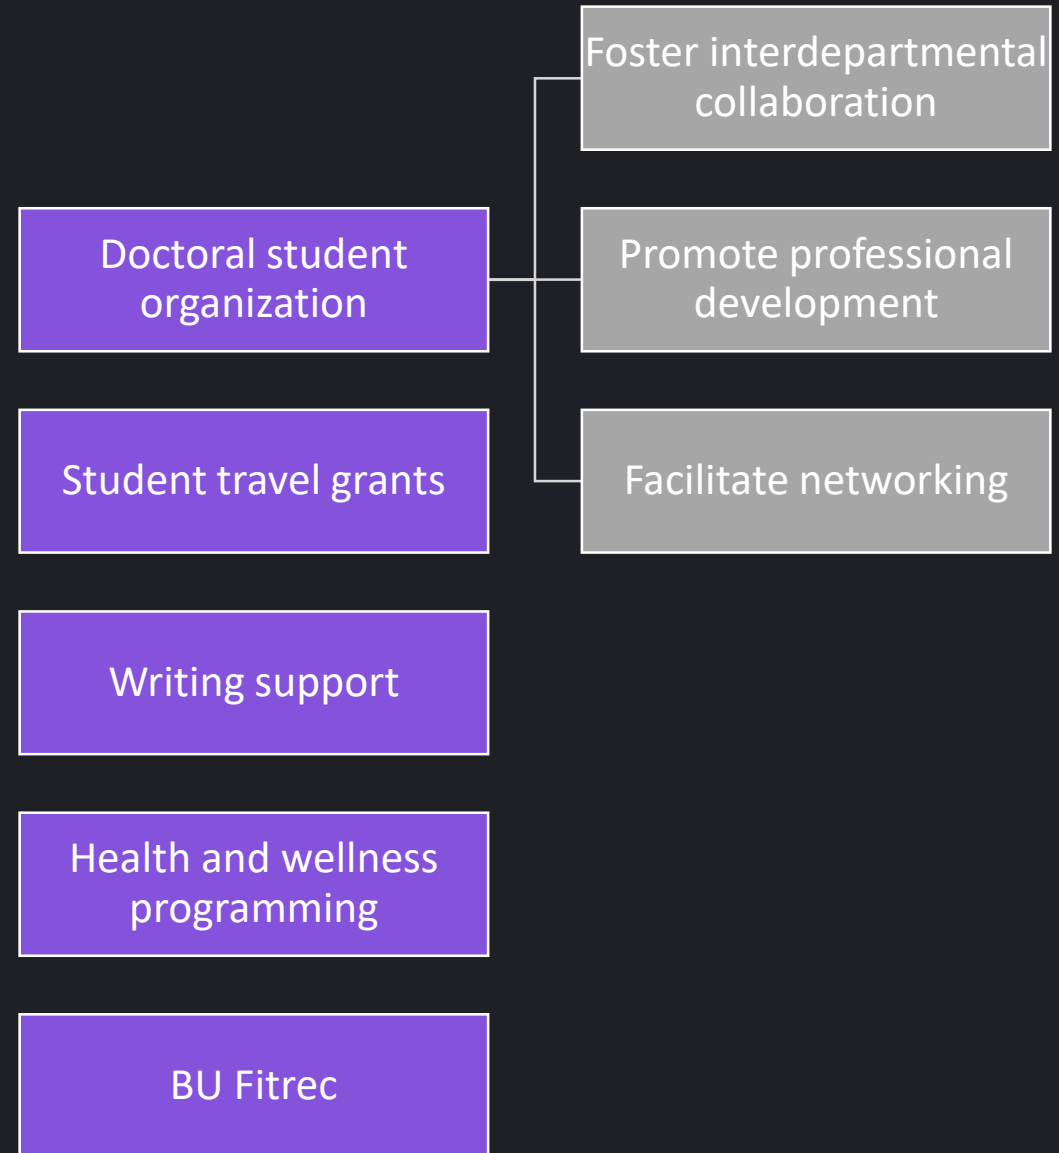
Doctoral student organization

Foster interdepartmental collaboration

Promote professional development

Facilitate networking

Student travel grants

Writing support

Health and wellness programming

BU Fitrec